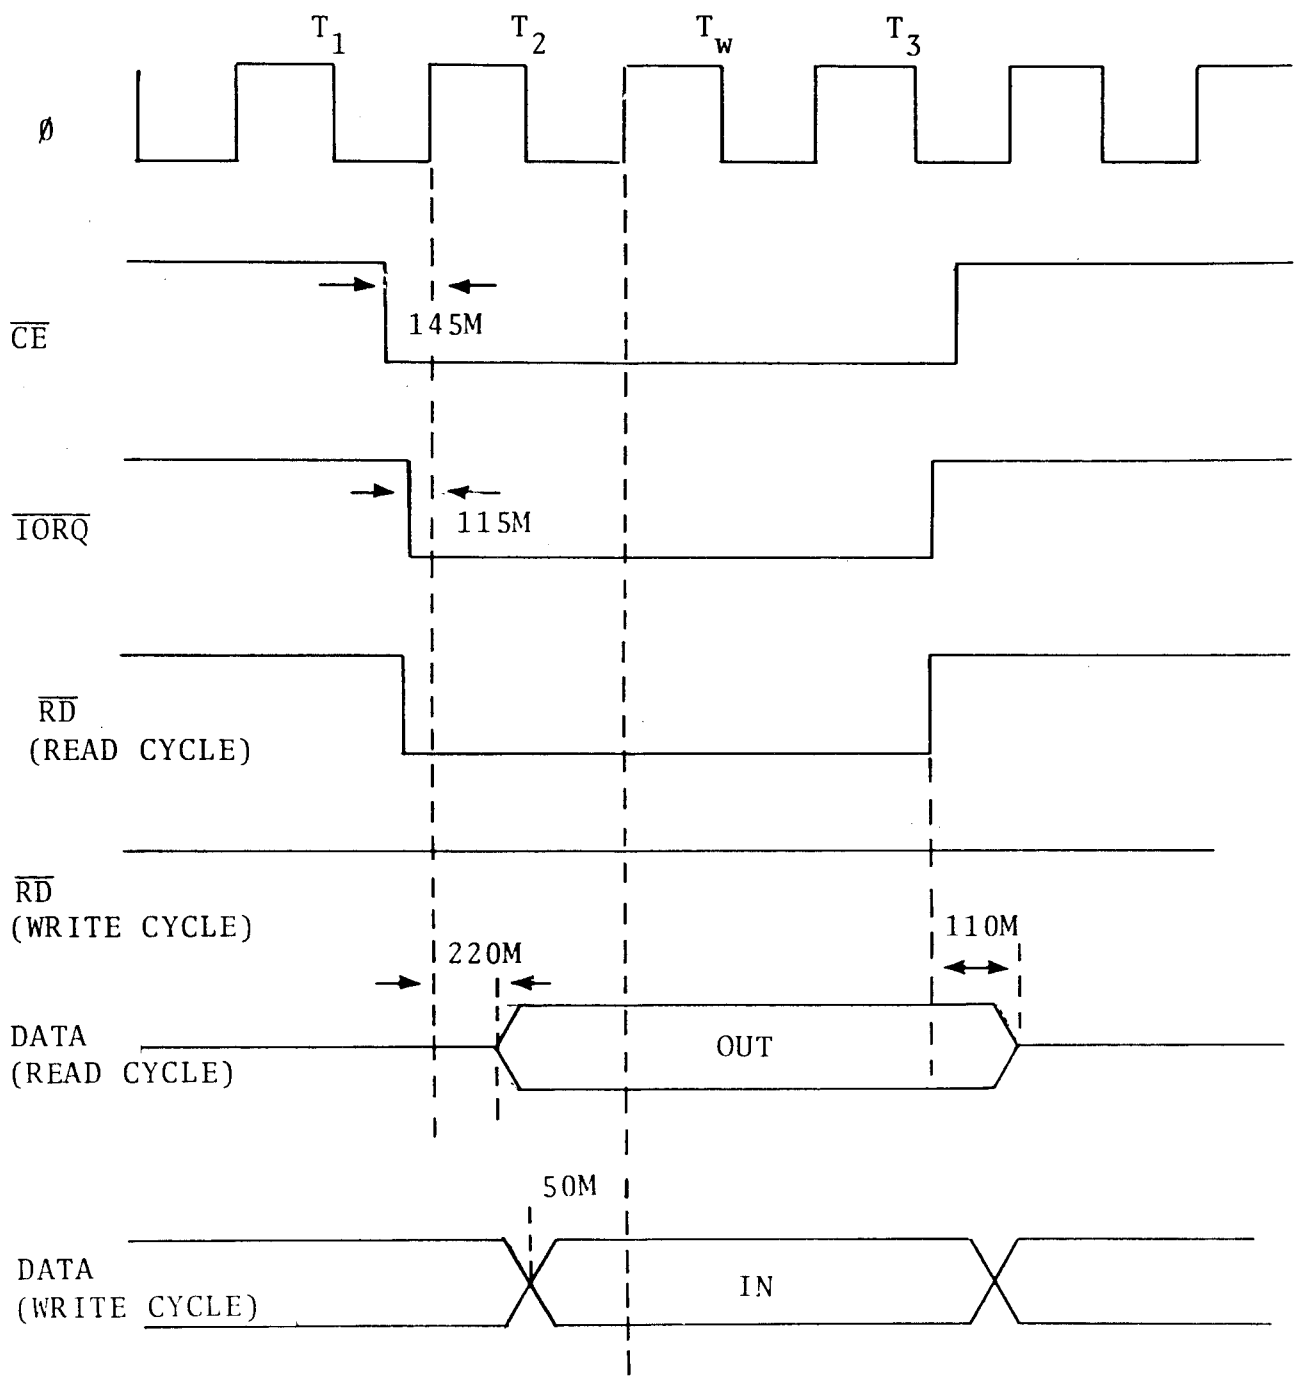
$T_1$ $T_2$ $T_w$ $T_3$

Ø

$\overline{CE}$

145M

$\overline{IORQ}$

115M

$\overline{RD}$
(READ CYCLE)

$\overline{RD}$
(WRITE CYCLE)

220M

110M

DATA
(READ CYCLE)

OUT

50M

DATA
(WRITE CYCLE)

IN